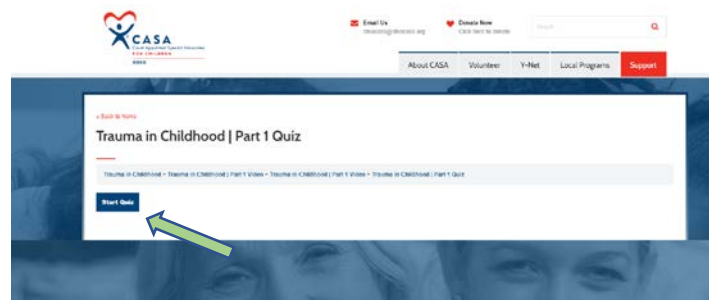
CASA
Court Appointed Special Advocates
FOR CHILDREN
OHIO

Email Us
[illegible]

Donate Now
Click here to donate

Search

About CASA
Volunteer
Y-Net
Local Programs
Support

« Back to home

Trauma in Childhood | Part 1 Quiz

Trauma in Childhood > Trauma in Childhood | Part 1 Video > Trauma in Childhood | Part 1 Video > Trauma in Childhood | Part 1 Quiz

Start Quiz